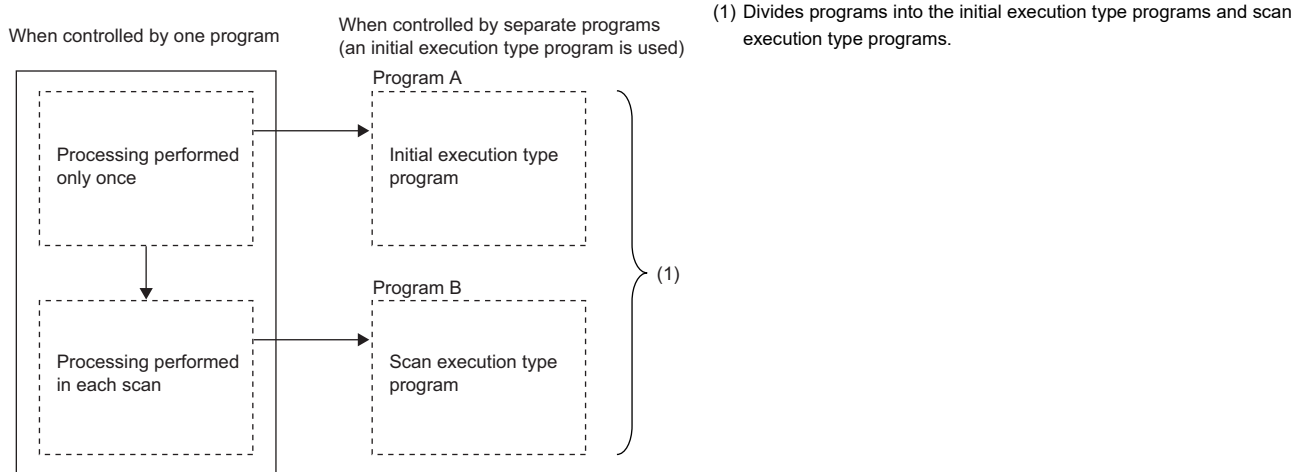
When controlled by one program

When controlled by separate programs (an initial execution type program is used)

Processing performed only once

Processing performed in each scan

Program A

Initial execution type program

Program B

Scan execution type program

(1)

(1) Divides programs into the initial execution type programs and scan execution type programs.